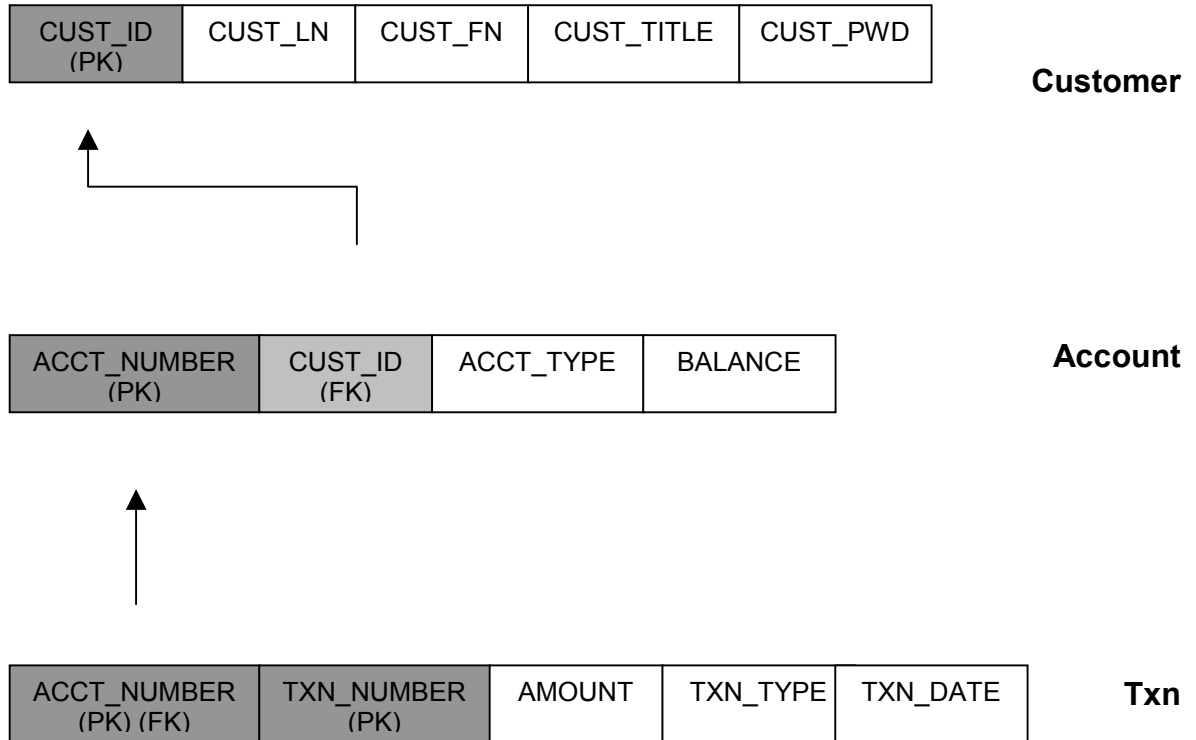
| CUST_ID (PK) | CUST_LN | CUST_FN | CUST_TITLE | CUST_PWD |
|---|---|---|---|---|

**Customer**

| ACCT_NUMBER (PK) | CUST_ID (FK) | ACCT_TYPE | BALANCE |
|---|---|---|---|

**Account**

| ACCT_NUMBER (PK) (FK) | TXN_NUMBER (PK) | AMOUNT | TXN_TYPE | TXN_DATE |
|---|---|---|---|---|

**Txn**